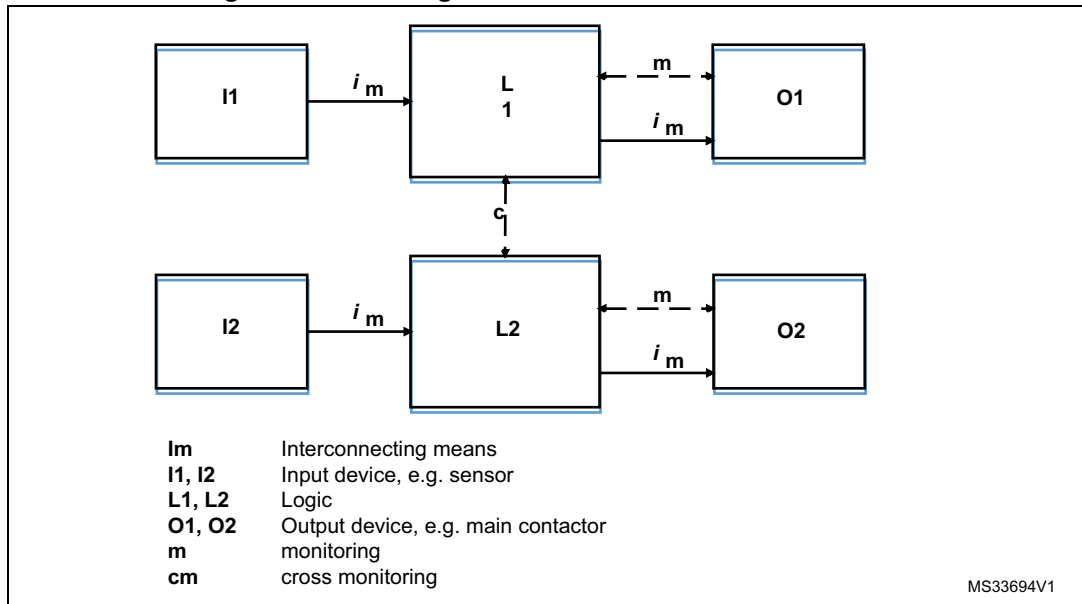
I1

$i_m$

L
1

m

O1

$i_m$

c

I2

$i_m$

L2

m

O2

$i_m$

Im Interconnecting means
I1, I2 Input device, e.g. sensor
L1, L2 Logic
O1, O2 Output device, e.g. main contactor
m monitoring
cm cross monitoring

MS33694V1